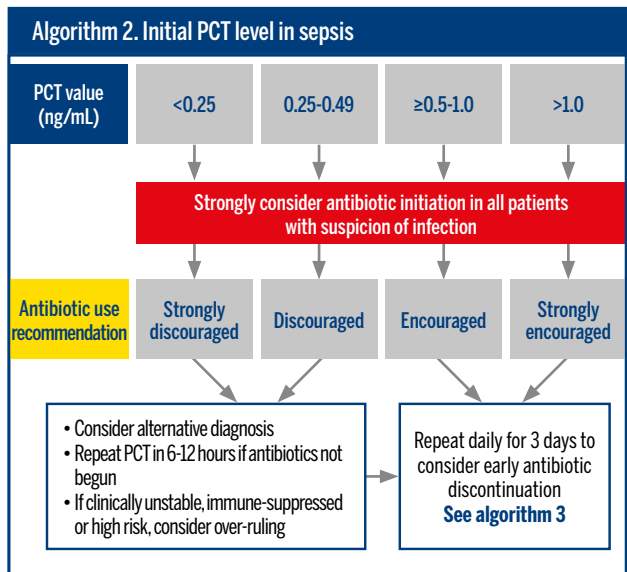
Algorithm 2. Initial PCT level in sepsis

PCT value (ng/mL)

<0.25

0.25-0.49

≥0.5-1.0

>1.0

Strongly consider antibiotic initiation in all patients with suspicion of infection

Antibiotic use recommendation

Strongly discouraged

Discouraged

Encouraged

Strongly encouraged

• Consider alternative diagnosis
• Repeat PCT in 6-12 hours if antibiotics not begun
• If clinically unstable, immune-suppressed or high risk, consider over-ruling

Repeat daily for 3 days to consider early antibiotic discontinuation
See algorithm 3